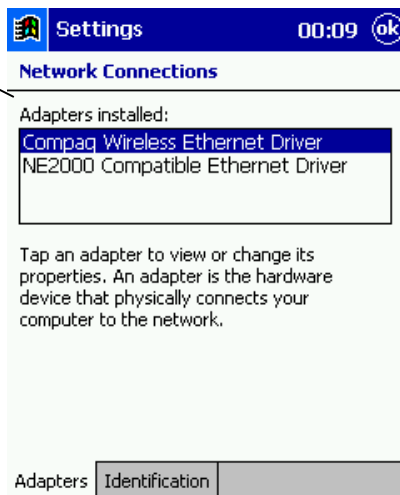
Settings 00:09 ok

Network Connections

Adapters installed:

Compaq Wireless Ethernet Driver
NE2000 Compatible Ethernet Driver

Tap an adapter to view or change its properties. An adapter is the hardware device that physically connects your computer to the network.

Adapters | Identification